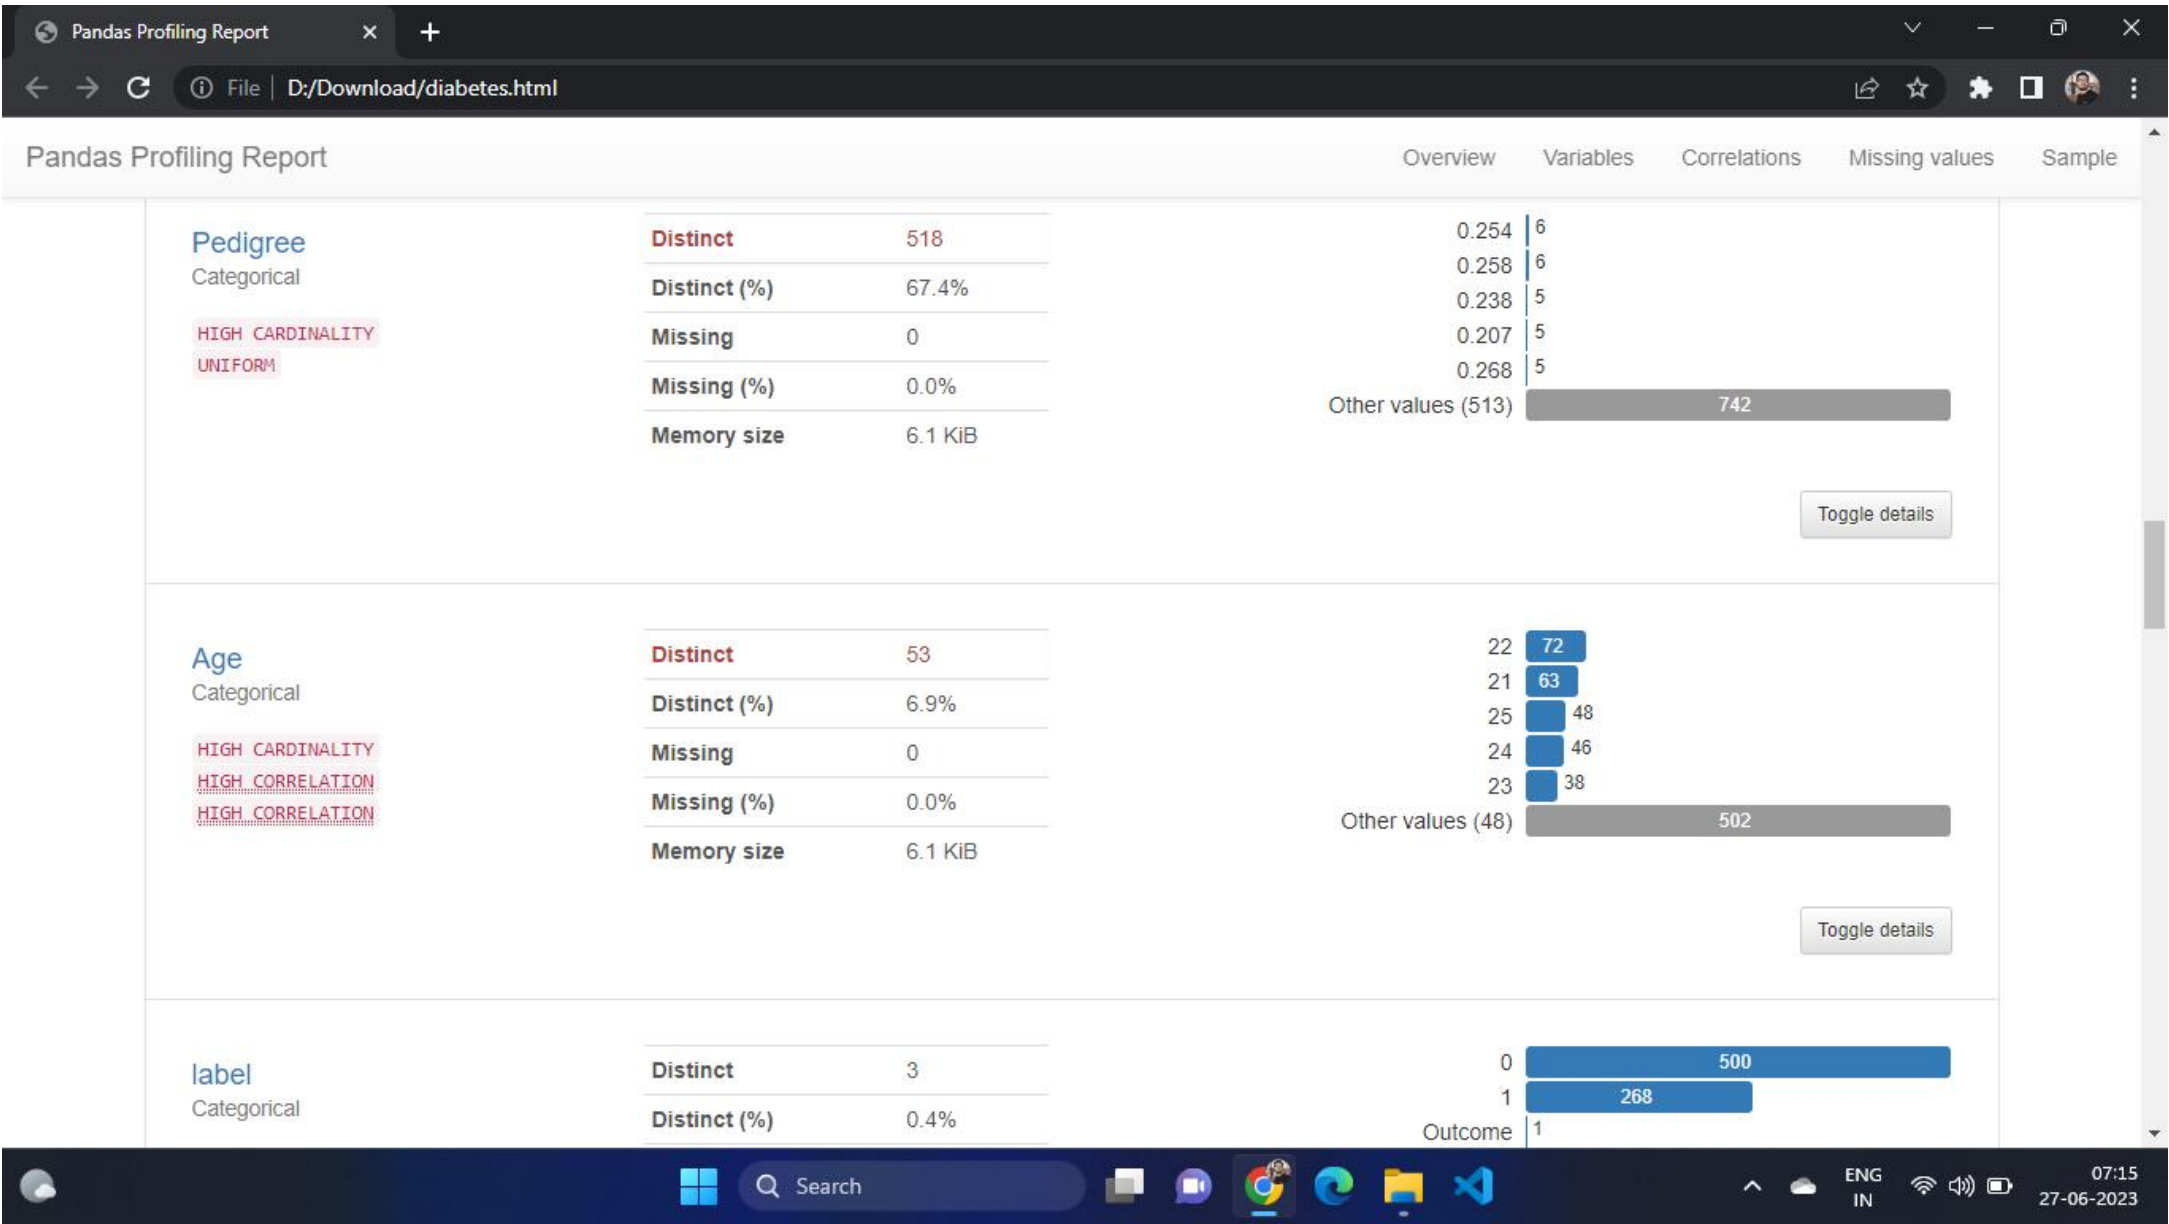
Pandas Profiling Report

File | D:/Download/diabetes.html

Pandas Profiling Report

Overview Variables Correlations Missing values Sample

Pedigree
Categorical

HIGH CARDINALITY
UNIFORM

| Distinct | 518 |
|---|---|
| Distinct (%) | 67.4% |
| Missing | 0 |
| Missing (%) | 0.0% |
| Memory size | 6.1 KiB |

0.254 6
0.258 6
0.238 5
0.207 5
0.268 5
Other values (513) 742

Toggle details

Age
Categorical

HIGH CARDINALITY
HIGH CORRELATION
HIGH CORRELATION

| Distinct | 53 |
|---|---|
| Distinct (%) | 6.9% |
| Missing | 0 |
| Missing (%) | 0.0% |
| Memory size | 6.1 KiB |

22 72
21 63
25 48
24 46
23 38
Other values (48) 502

Toggle details

label
Categorical

| Distinct | 3 |
|---|---|
| Distinct (%) | 0.4% |

0 500
1 268
Outcome 1

Search

ENG IN 07:15 27-06-2023